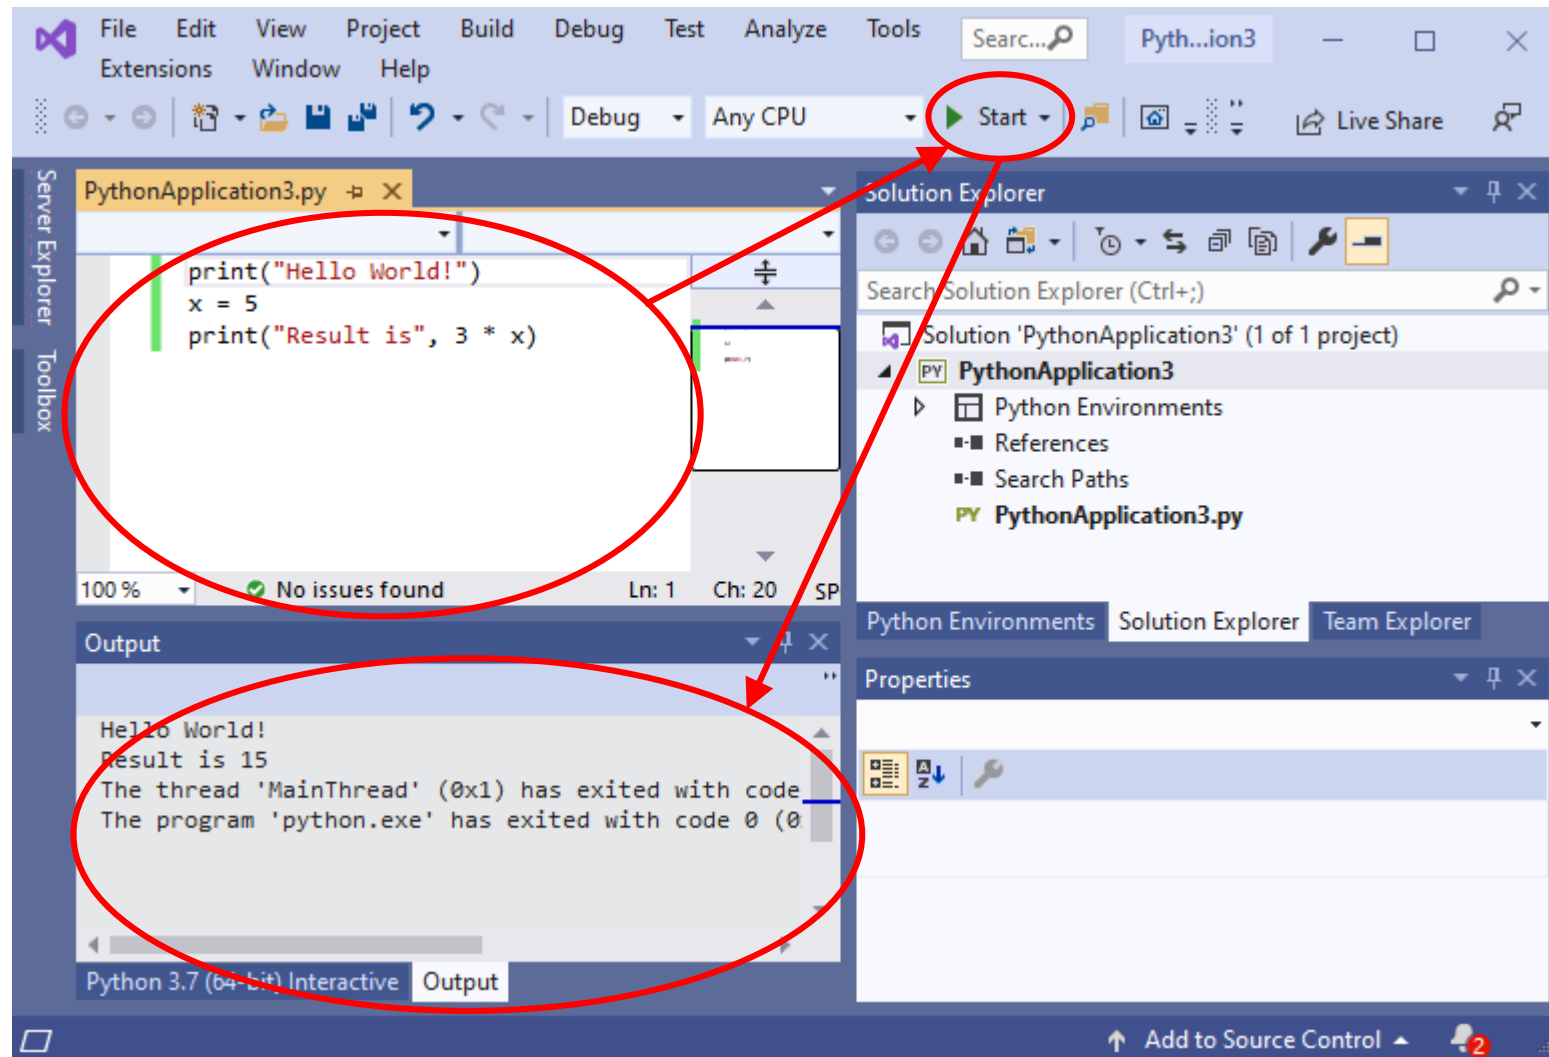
File Edit View Project Build Debug Test Analyze Tools Searc... Pyth...ion3
Extensions Window Help

Debug Any CPU Start Live Share

Server Explorer Toolbox

PythonApplication3.py

print("Hello World!")
x = 5
print("Result is", 3 * x)

100 % No issues found Ln: 1 Ch: 20 SP

Solution Explorer

Search Solution Explorer (Ctrl+;)

Solution 'PythonApplication3' (1 of 1 project)
PythonApplication3
Python Environments
References
Search Paths
PythonApplication3.py

Python Environments Solution Explorer Team Explorer

Properties

Output

Hello World!
Result is 15
The thread 'MainThread' (0x1) has exited with code
The program 'python.exe' has exited with code 0 (0

Python 3.7 (64-bit) Interactive Output

Add to Source Control 2